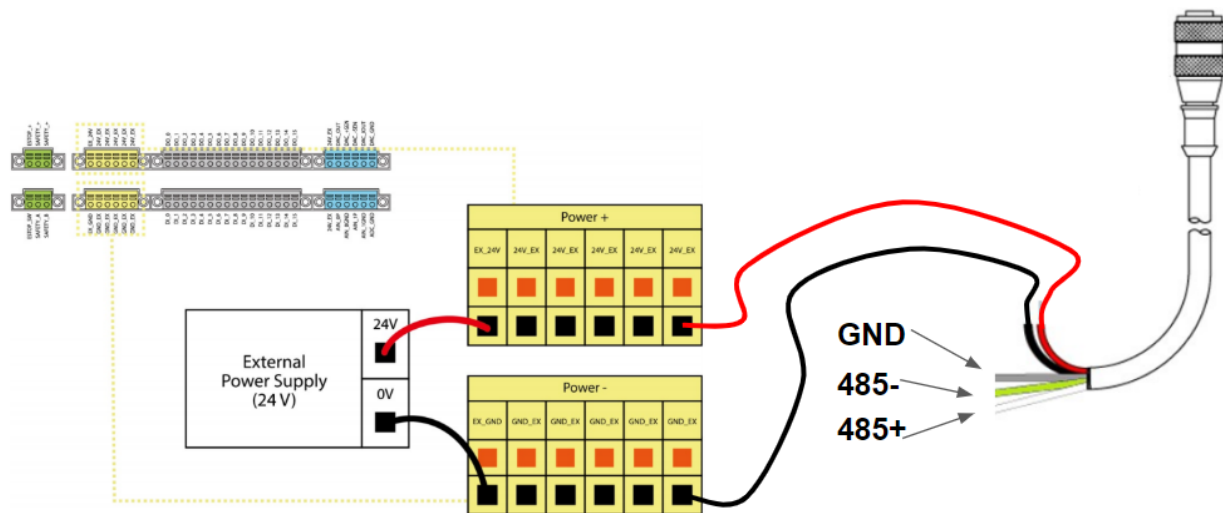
Power +

| EX_24V | 24V_EX | 24V_EX | 24V_EX | 24V_EX | 24V_EX |
|---|---|---|---|---|---|

External Power Supply (24 V)

24V

0V

Power -

| EX_GND | GND_EX | GND_EX | GND_EX | GND_EX | GND_EX |
|---|---|---|---|---|---|

GND

485-

485+